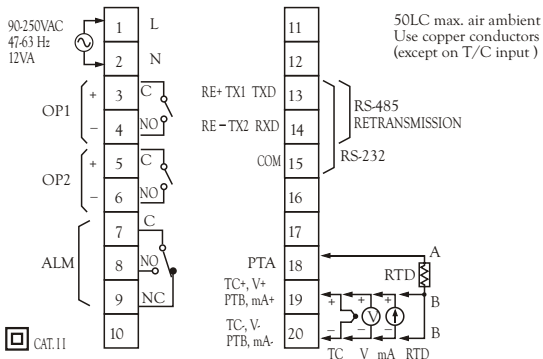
90-250VAC
47-63 Hz
12VA

1 L
2 N

OP1
+ 3 C
– 4 NO

OP2
+ 5 C
– 6 NO

ALM
7 C
8 NO
9 NC

10

CAT. II

11
12
RE+ TX1 TXD 13
RE – TX2 RXD 14
COM 15
16
17
PTA 18
TC+, V+ PTB, mA+ 19
TC-, V- PTB, mA- 20

RS-485
RETRANSMISSION
RS-232

50LC max. air ambient
Use copper conductors
(except on T/C input )

A
RTD
B
B
+ + +
– – –
TC V mA RTD